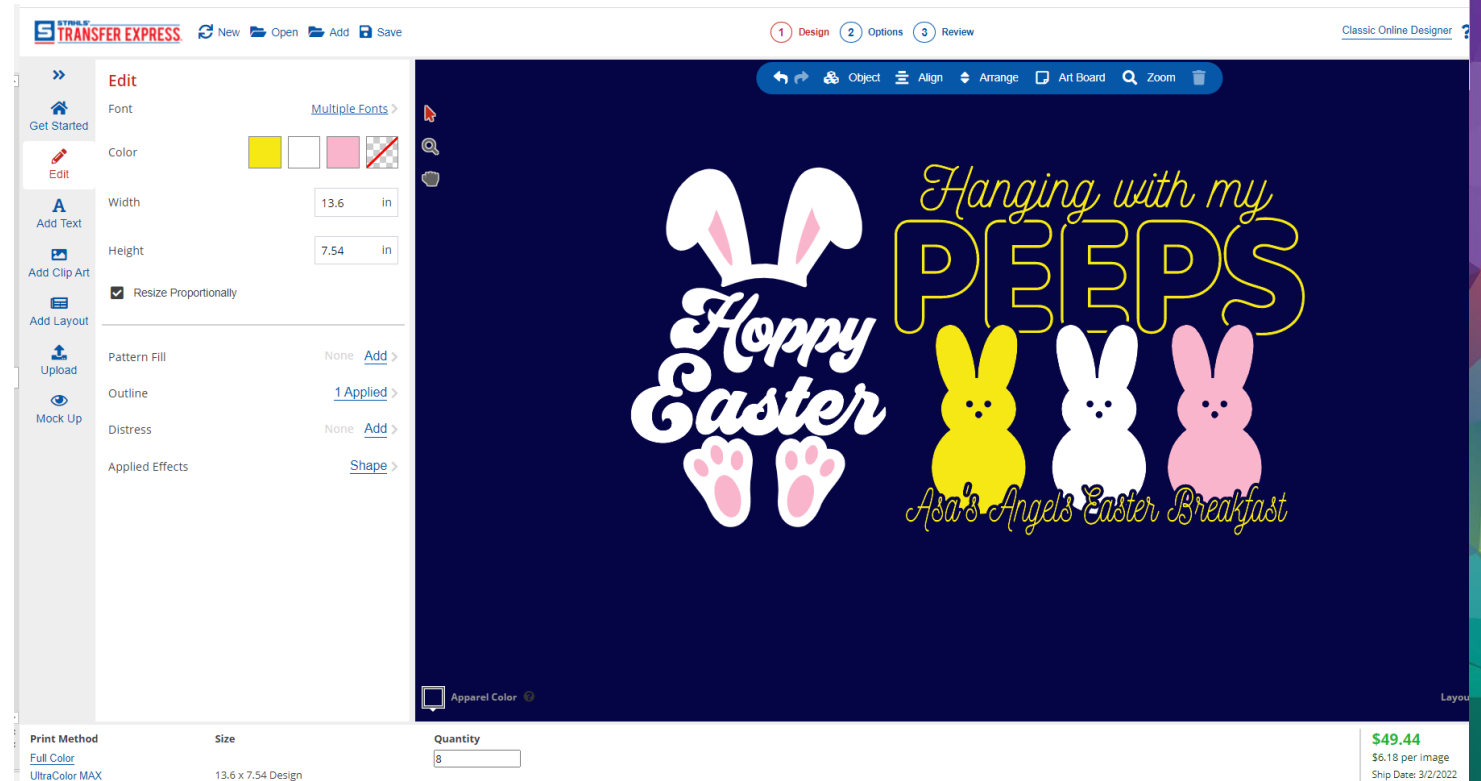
STAHLS' TRANSFER EXPRESS
New Open Add Save
1 Design 2 Options 3 Review
Classic Online Designer

Get Started
Edit
Add Text
Add Clip Art
Add Layout
Upload
Mock Up

Edit
Font Multiple Fonts
Color
Width 13.6 in
Height 7.54 in
Resize Proportionally
Pattern Fill None Add
Outline 1 Applied
Distress None Add
Applied Effects Shape

Object Align Arrange Art Board Zoom

Hoppy Easter
Hanging with my PEEPS
Asa's Angels Easter Breakfast

Apparel Color
Layou

Print Method
Full Color
UltraColor MAX
Size
13.6 x 7.54 Design
Quantity
8
$49.44
$6.18 per image
Ship Date: 3/2/2022